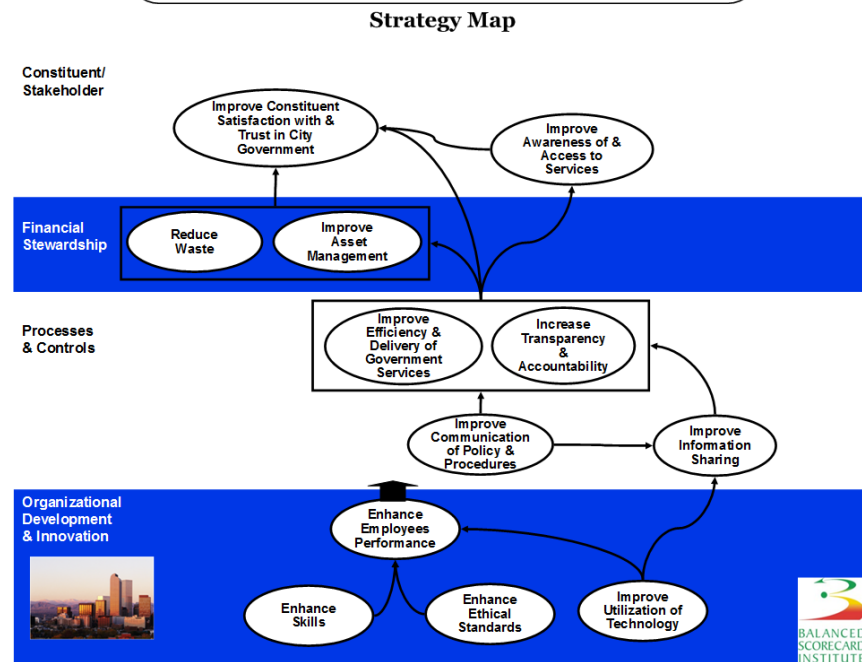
Strategy Map

Constituent/ Stakeholder

Improve Constituent Satisfaction with & Trust in City Government

Improve Awareness of & Access to Services

Financial Stewardship

Reduce Waste

Improve Asset Management

Processes & Controls

Improve Efficiency & Delivery of Government Services

Increase Transparency & Accountability

Improve Communication of Policy & Procedures

Improve Information Sharing

Organizational Development & Innovation

Enhance Employees Performance

Enhance Skills

Enhance Ethical Standards

Improve Utilization of Technology

BALANCED SCORECARD INSTITUTE